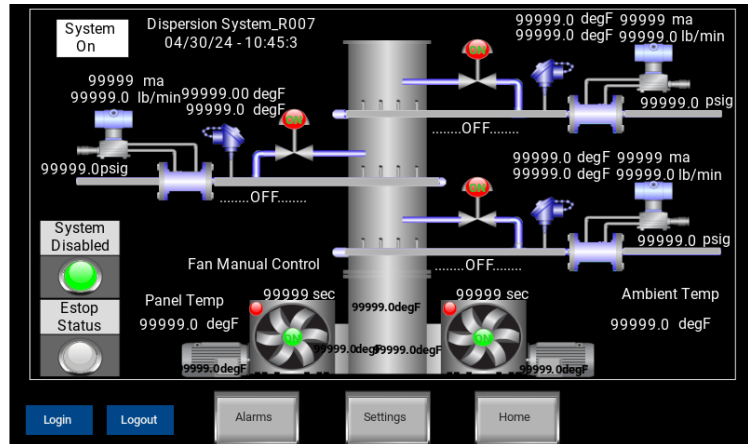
System On

Dispersion System_R007
04/30/24 - 10:45:3

99999.0 degF 99999 ma
99999.0 degF 99999.0 lb/min

ON

99999 ma
99999.0 lb/min

99999.00 degF
99999.0 degF

ON

99999.0 psig

.......OFF........

99999.0psig

.......OFF.......

99999.0 degF 99999 ma
99999.0 degF 99999.0 lb/min

ON

99999.0 psig

System Disabled

Fan Manual Control

.......OFF.......

Estop Status

Panel Temp
99999.0 degF

99999 sec

ON

99999.0degF

99999 sec

ON

Ambient Temp
99999.0 degF

99999.0degF 99999.0degF

99999.0degF

99999.0degF

Login
Logout
Alarms
Settings
Home